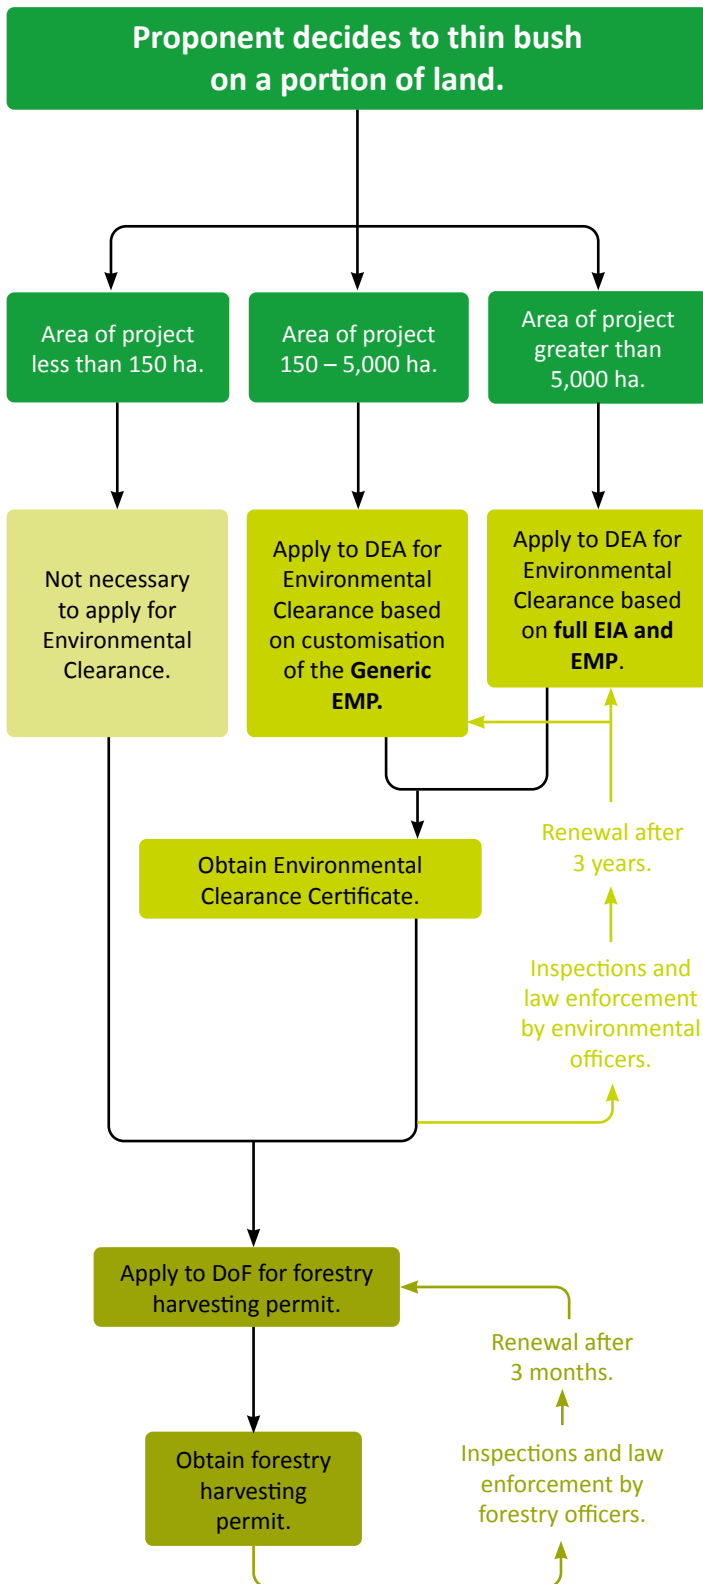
Proponent decides to thin bush on a portion of land.

Area of project less than 150 ha.

Area of project 150 – 5,000 ha.

Area of project greater than 5,000 ha.

Not necessary to apply for Environmental Clearance.

Apply to DEA for Environmental Clearance based on customisation of the **Generic EMP.**

Apply to DEA for Environmental Clearance based on **full EIA and EMP**.

Obtain Environmental Clearance Certificate.

Renewal after 3 years.

Inspections and law enforcement by environmental officers.

Apply to DoF for forestry harvesting permit.

Renewal after 3 months.

Obtain forestry harvesting permit.

Inspections and law enforcement by forestry officers.